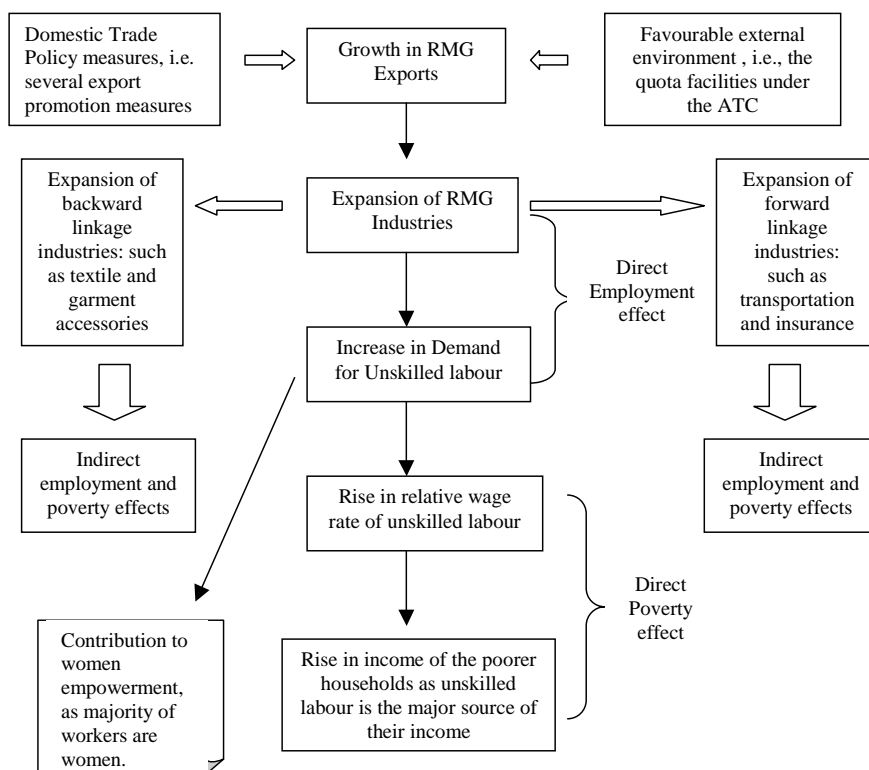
Domestic Trade Policy measures, i.e. several export promotion measures

Growth in RMG Exports

Favourable external environment , i.e., the quota facilities under the ATC

Expansion of backward linkage industries: such as textile and garment accessories

Expansion of RMG Industries

Expansion of forward linkage industries: such as transportation and insurance

Direct Employment effect

Increase in Demand for Unskilled labour

Indirect employment and poverty effects

Indirect employment and poverty effects

Rise in relative wage rate of unskilled labour

Direct Poverty effect

Contribution to women empowerment, as majority of workers are women.

Rise in income of the poorer households as unskilled labour is the major source of their income